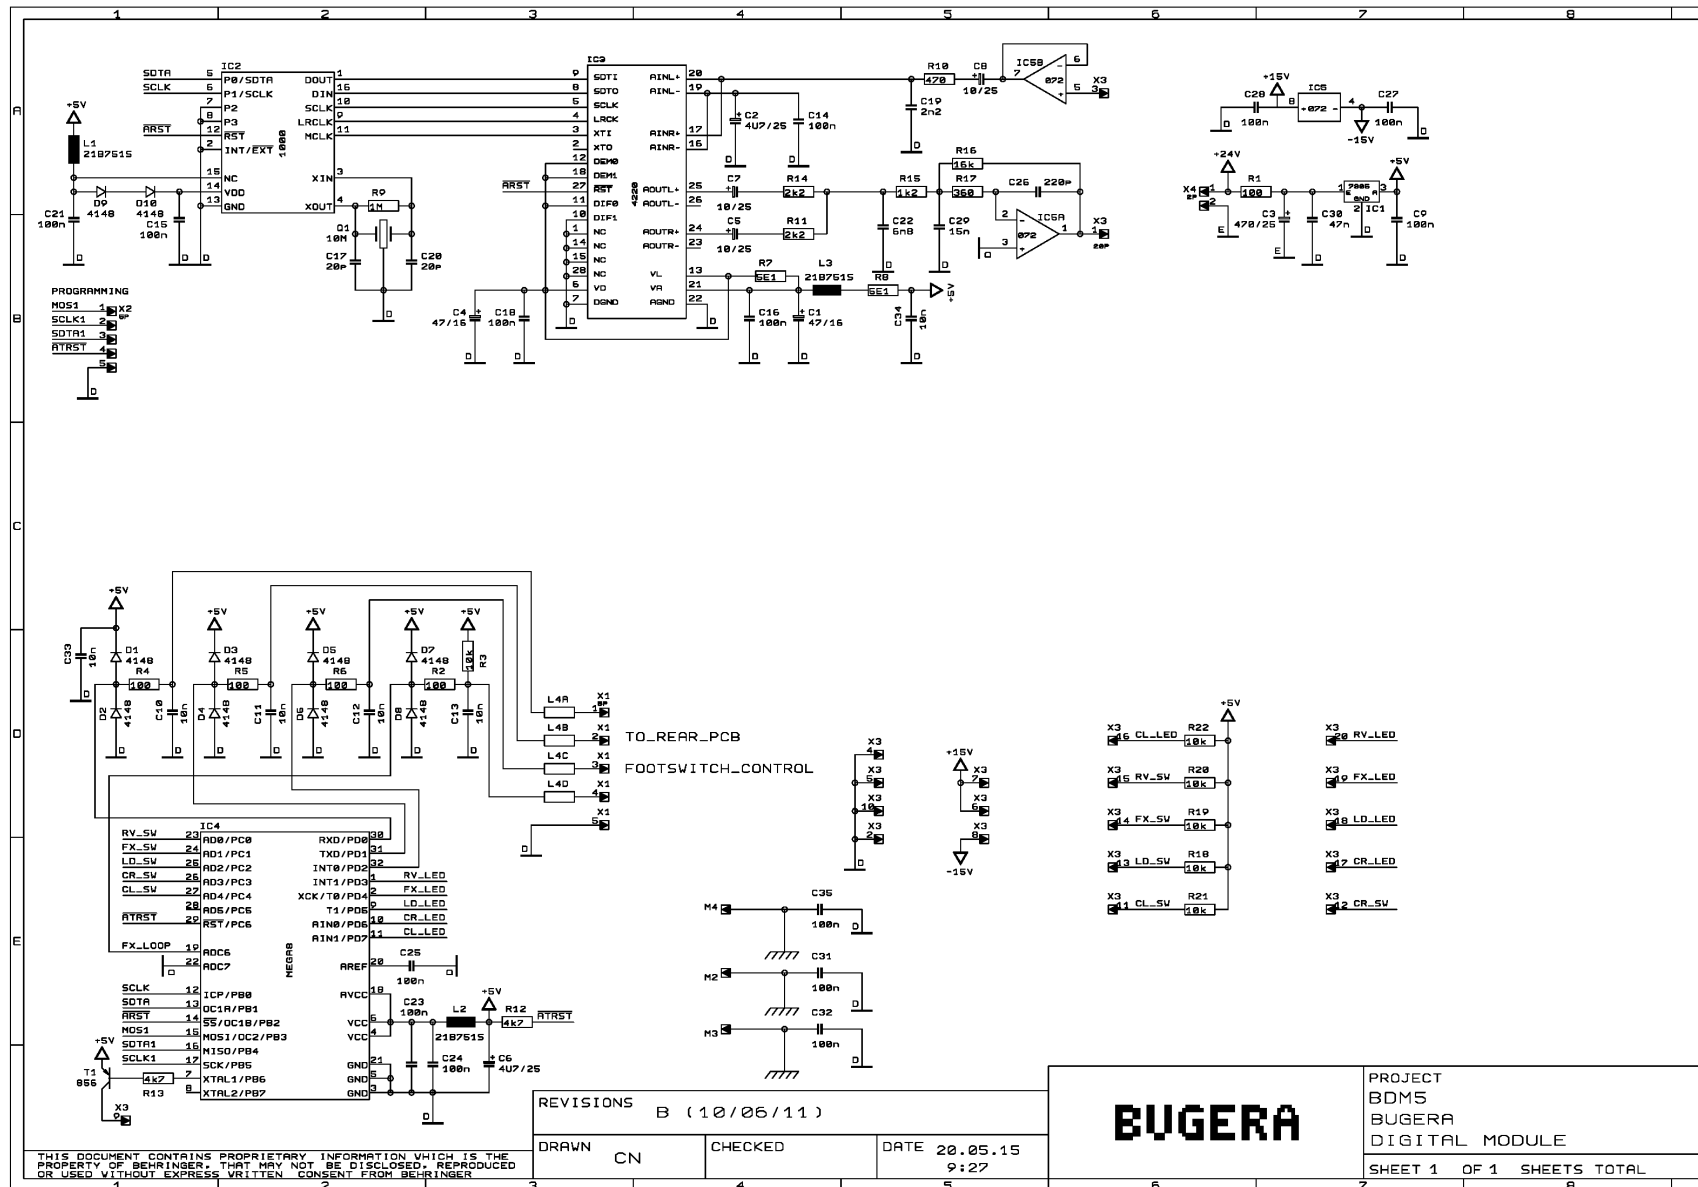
1 2 3 4 5 6 7 8

A B C D E

IC2
SDTA 5 P0/SDTA
SCLK 6 P1/SCLK
7 P2
8 P3
ARST 12 RST
2 INT/EXT
15 NC
14 VDD
13 GND
DOUT 1
DIN 16
SCLK 10
LRCLK 9
MCLK 11
XIN 3
XOUT 4
1000

+5V
L1 21B7515
D9 4148
D10 4148
C21 100n
C15 100n
R9 1M
Q1 10M
C17 20P
C20 20P

IC3
9 SDTI
8 SDTO
5 SCLK
4 LRCK
3 XTI
2 XTO
18 DEM0
17 DEM1
ARST 27 RST
11 DIF0
10 DIF1
1 NC
14 NC
15 NC
28 NC
6 NC
5 VD
7 DGND
AINL+ 20
AINL- 19
AINR+ 17
AINR- 16
AOUTL+ 25
AOUTL- 26
AOUTR+ 24
AOUTR- 23
VL 13
VA 21
AGND 22
4220

C4 47/16
C18 100n
C2 4U7/25
C14 100n
C7 10/25
C5 10/25
R14 2k2
R11 2k2
R7 5E1
L3 21B7515
R8 5E1
+5V
C16 100n
C1 47/16
C34 10n

R10 470
C8 10/25
C19 2n2
IC5B 072
X3 3
R16 15k
R15 1k2
R17 350
C26 220P
C22 6n8
C29 15n
IC5A 072
X3 1 20P

+15V
C28 100n
IC6 072
C27 100n
-15V
+24V
X4 1 2
R1 100
C3 470/25
C30 47n
7805 IC1
+5V
C9 100n

PROGRAMMING
MOSI 1
SCLK1 2
SDTA1 3
ATRST 4
5
X2

+5V
C33 10n
D1 4148
R4 100
D2 4148
C10 10n
D3 4148
R5 100
D4 4148
C11 10n
D5 4148
R6 100
D6 4148
C12 10n
D7 4148
R3 10k
R2 100
D8 4148
C13 10n

L4A X1 1
L4B X1 2
L4C X1 3
L4D X1 4
X1 5
TO_REAR_PCB
FOOTSWITCH_CONTROL

IC4
RV_SW 23 AD0/PC0
FX_SW 24 AD1/PC1
LD_SW 25 AD2/PC2
CR_SW 26 AD3/PC3
CL_SW 27 AD4/PC4
28 AD5/PC5
ATRST 29 RST/PC6
FX_LOOP 19 ADC6
22 ADC7
SCLK 12 ICP/PB0
SDTA 13 OC1A/PB1
ARST 14 SS/OC1B/PB2
MOSI 15 MOSI/OC2/PB3
SDTA1 16 MISO/PB4
SCLK1 17 SCK/PB5
7 XTAL1/PB6
8 XTAL2/PB7
RXD/PD0 30
TXD/PD1 31
INT0/PD2 32
INT1/PD3 1 RV_LED
XCK/T0/PD4 2 FX_LED
T1/PD5 9 LD_LED
AIN0/PD6 10 CR_LED
AIN1/PD7 11 CL_LED
AREF 20
AVCC 18
VCC 6
VCC 4
GND 21
GND 3
GND 5
MEGA8
C25 100n
C23 100n
L2 21B7515
+5V
R12 4k7 ATRST
C24 100n
C6 4U7/25
+5V
T1 856
R13 4k7
X3 9

X3 4
X3 5
X3 10
X3 2
+15V
X3 7
X3 6
X3 8
-15V

M4 C35 100n
M2 C31 100n
M3 C32 100n

+5V
X3 46 CL_LED R22 10k
X3 45 RV_SW R20 10k
X3 44 FX_SW R19 10k
X3 43 LD_SW R18 10k
X3 41 CL_SW R21 10k
X3 20 RV_LED
X3 19 FX_LED
X3 18 LD_LED
X3 17 CR_LED
X3 12 CR_SW

THIS DOCUMENT CONTAINS PROPRIETARY INFORMATION WHICH IS THE PROPERTY OF BEHRINGER, THAT MAY NOT BE DISCLOSED, REPRODUCED OR USED WITHOUT EXPRESS WRITTEN CONSENT FROM BEHRINGER

| REVISIONS | B (10/06/11) | |
|---|---|---|
| DRAWN CN | CHECKED | DATE 20.05.15 9:27 |

BUGERA
PROJECT
BDM5
BUGERA
DIGITAL MODULE
SHEET 1 OF 1 SHEETS TOTAL